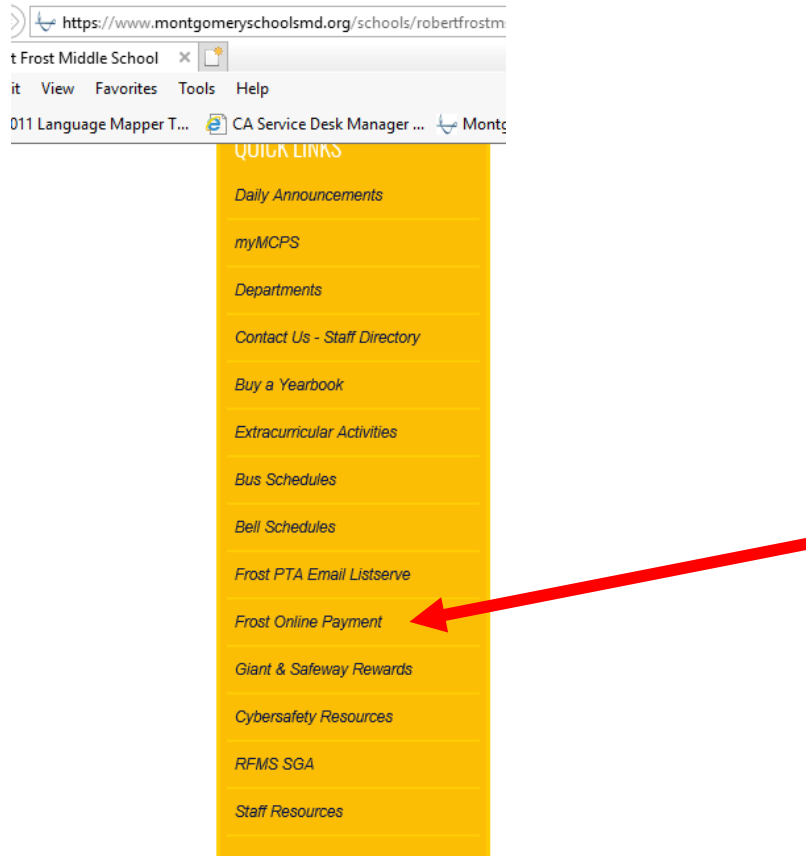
https://www.montgomeryschoolsmd.org/schools/robertfrostm

t Frost Middle School ×

it View Favorites Tools Help

011 Language Mapper T... CA Service Desk Manager ... Montg

QUICK LINKS

Daily Announcements

myMCPS

Departments

Contact Us - Staff Directory

Buy a Yearbook

Extracurricular Activities

Bus Schedules

Bell Schedules

Frost PTA Email Listserve

Frost Online Payment

Giant & Safeway Rewards

Cybersafety Resources

RFMS SGA

Staff Resources